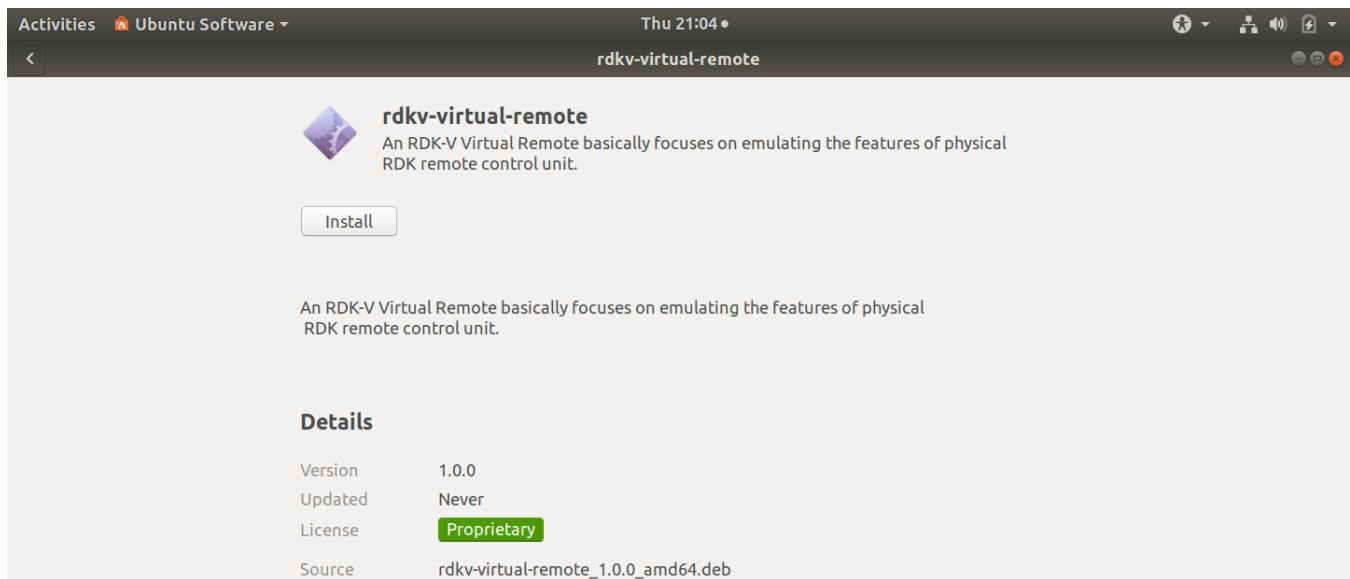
Activities Ubuntu Software ▾ Thu 21:04 ●

rdkv-virtual-remote

rdkv-virtual-remote

An RDK-V Virtual Remote basically focuses on emulating the features of physical RDK remote control unit.

Install

An RDK-V Virtual Remote basically focuses on emulating the features of physical RDK remote control unit.

Details

| | |
|---|---|
| Version | 1.0.0 |
| Updated | Never |
| License | Proprietary |
| Source | rdkv-virtual-remote_1.0.0_amd64.deb |